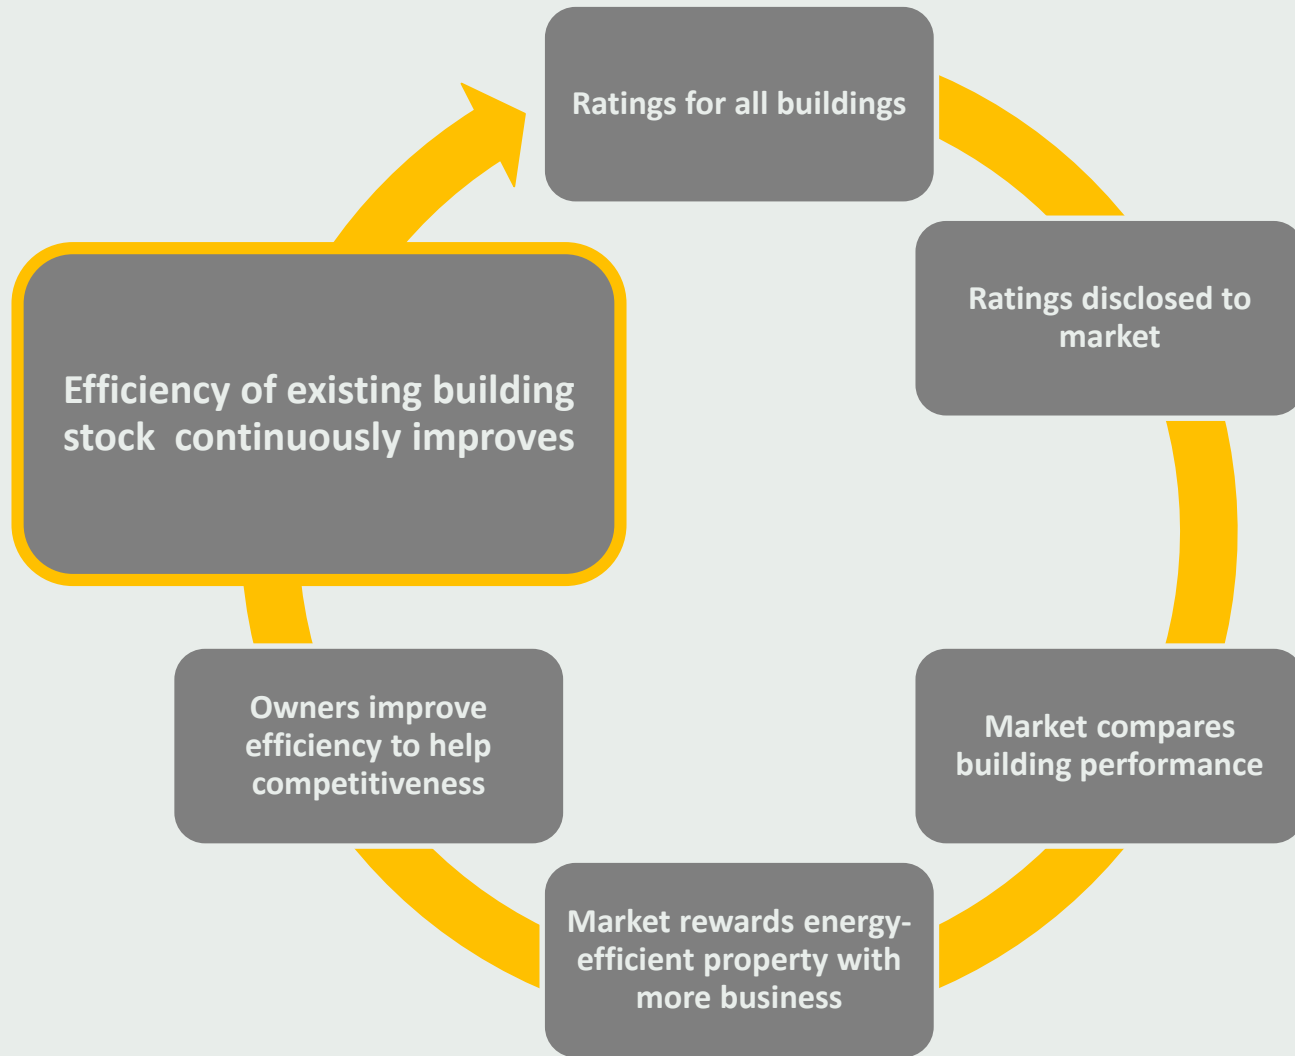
Ratings for all buildings

Ratings disclosed to market

Market compares building performance

Market rewards energy-efficient property with more business

Owners improve efficiency to help competitiveness

Efficiency of existing building stock  continuously improves